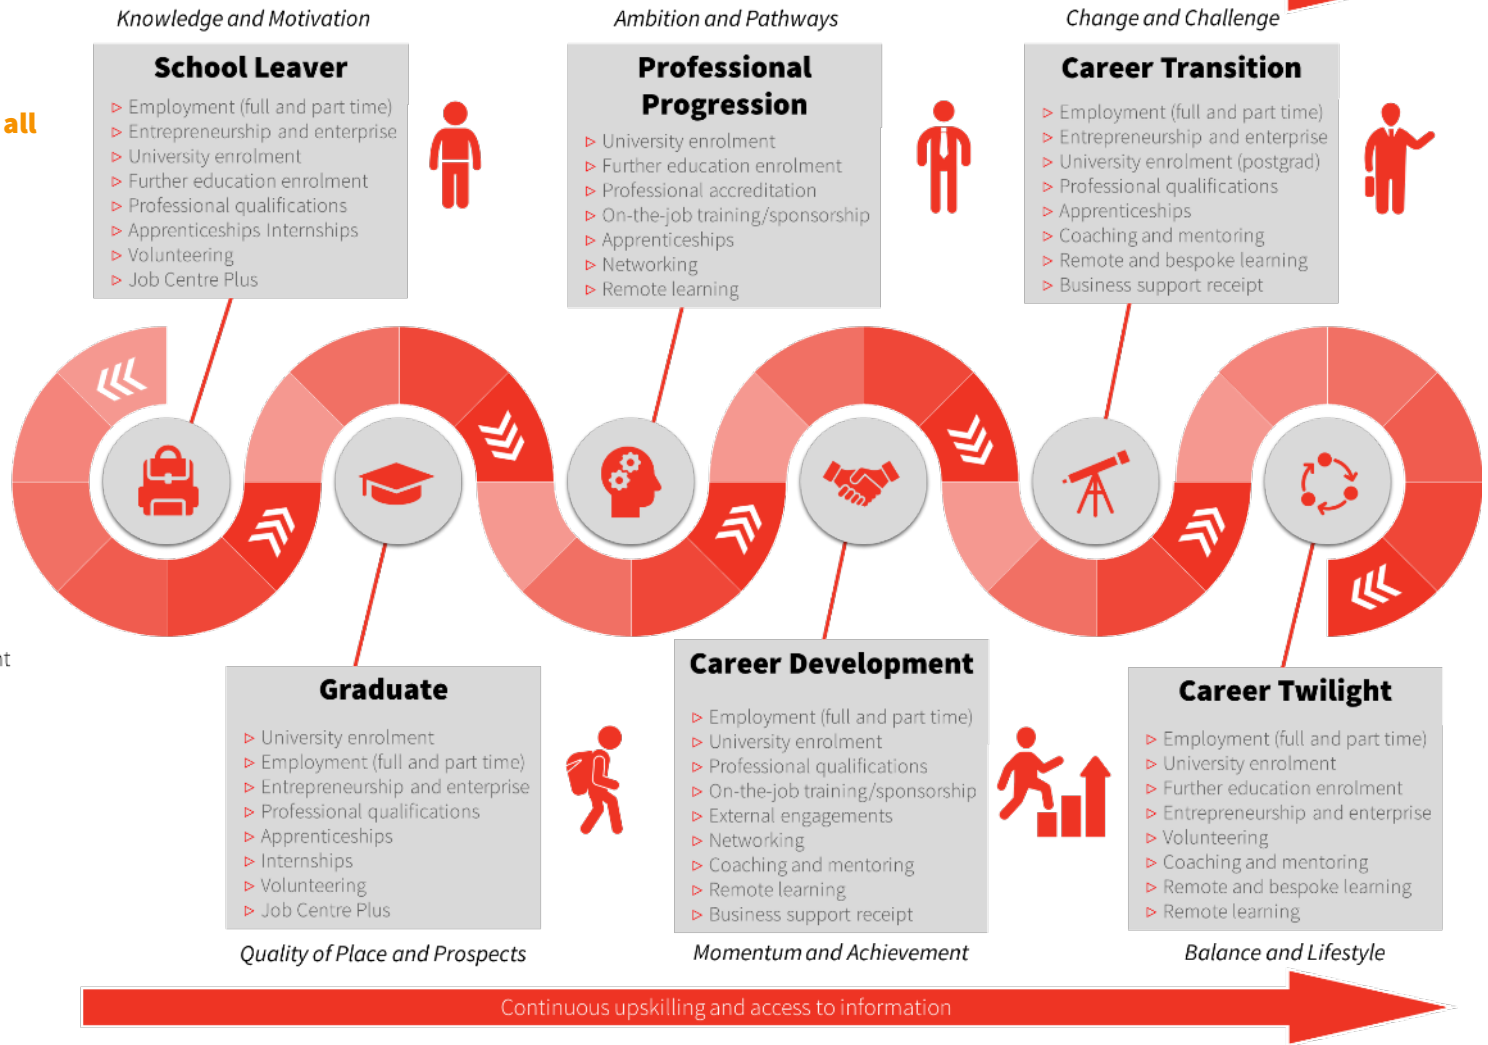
Knowledge and Motivation

School Leaver
▹ Employment (full and part time)
▹ Entrepreneurship and enterprise
▹ University enrolment
▹ Further education enrolment
▹ Professional qualifications
▹ Apprenticeships Internships
▹ Volunteering
▹ Job Centre Plus

all

Ambition and Pathways

Professional Progression
▹ University enrolment
▹ Further education enrolment
▹ Professional accreditation
▹ On-the-job training/sponsorship
▹ Apprenticeships
▹ Networking
▹ Remote learning

Change and Challenge

Career Transition
▹ Employment (full and part time)
▹ Entrepreneurship and enterprise
▹ University enrolment (postgrad)
▹ Professional qualifications
▹ Apprenticeships
▹ Coaching and mentoring
▹ Remote and bespoke learning
▹ Business support receipt

it

Graduate
▹ University enrolment
▹ Employment (full and part time)
▹ Entrepreneurship and enterprise
▹ Professional qualifications
▹ Apprenticeships
▹ Internships
▹ Volunteering
▹ Job Centre Plus

Quality of Place and Prospects

Career Development
▹ Employment (full and part time)
▹ University enrolment
▹ Professional qualifications
▹ On-the-job training/sponsorship
▹ External engagements
▹ Networking
▹ Coaching and mentoring
▹ Remote learning
▹ Business support receipt

Momentum and Achievement

Career Twilight
▹ Employment (full and part time)
▹ University enrolment
▹ Further education enrolment
▹ Entrepreneurship and enterprise
▹ Volunteering
▹ Coaching and mentoring
▹ Remote and bespoke learning
▹ Remote learning

Balance and Lifestyle

Continuous upskilling and access to information